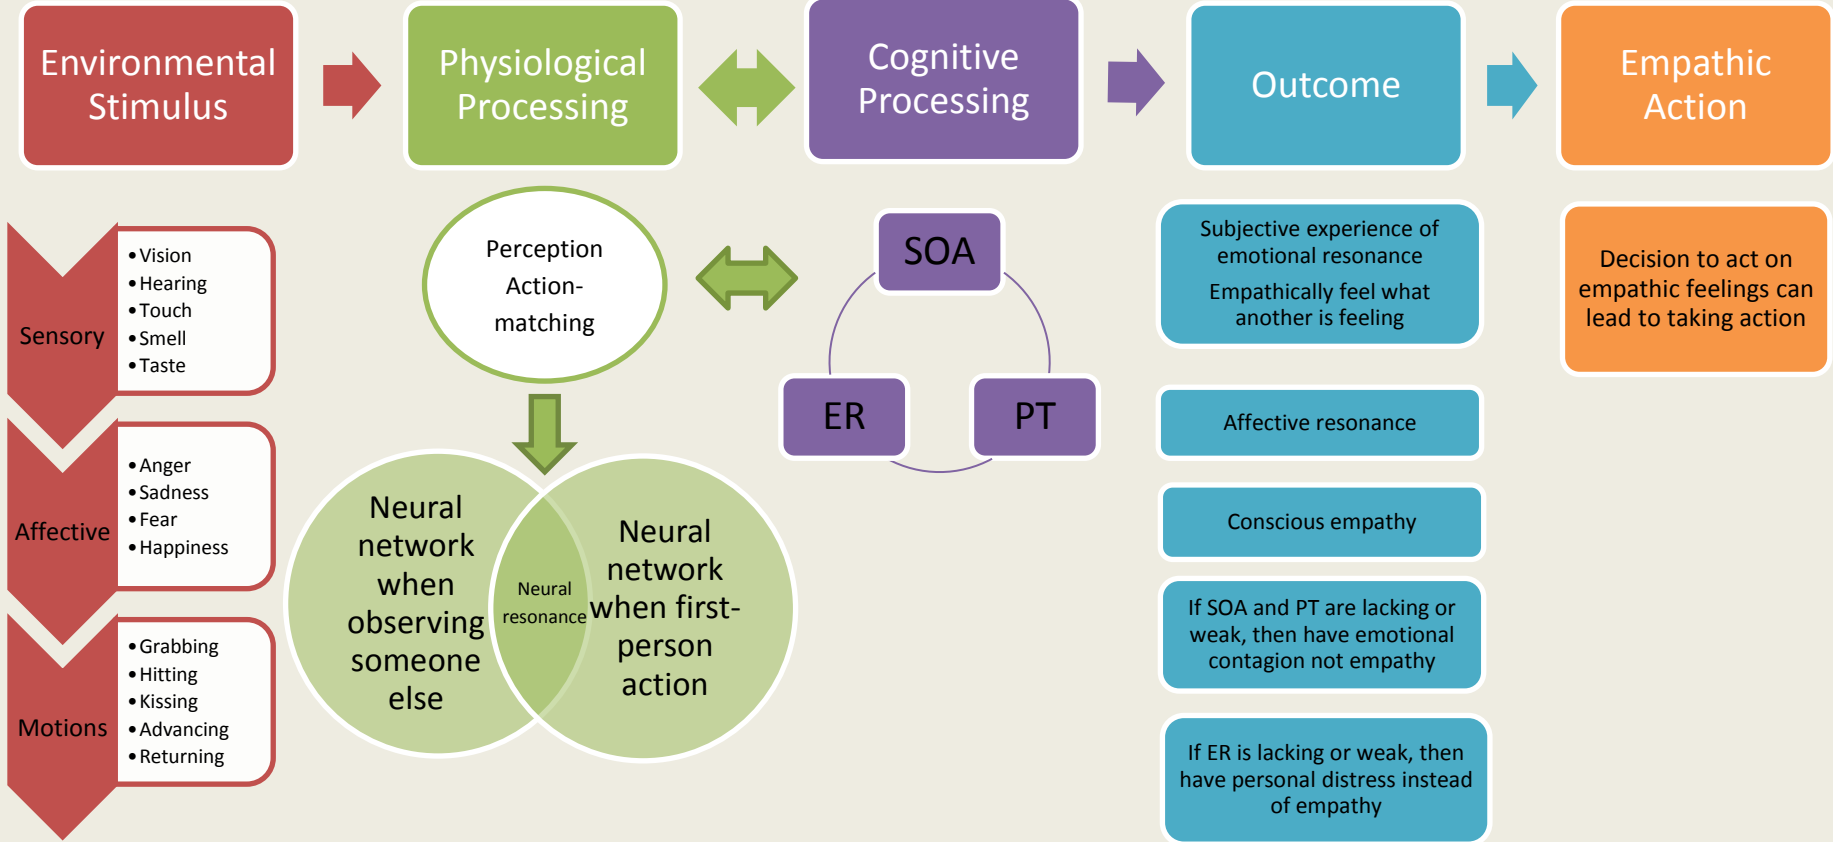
Environmental Stimulus

Physiological Processing

Cognitive Processing

Outcome

Empathic Action

Sensory
• Vision
• Hearing
• Touch
• Smell
• Taste

Affective
• Anger
• Sadness
• Fear
• Happiness

Motions
• Grabbing
• Hitting
• Kissing
• Advancing
• Returning

Perception Action-matching

Neural network when observing someone else

Neural resonance

Neural network when first-person action

SOA

ER

PT

Subjective experience of emotional resonance
Empathically feel what another is feeling

Affective resonance

Conscious empathy

If SOA and PT are lacking or weak, then have emotional contagion not empathy

If ER is lacking or weak, then have personal distress instead of empathy

Decision to act on empathic feelings can lead to taking action